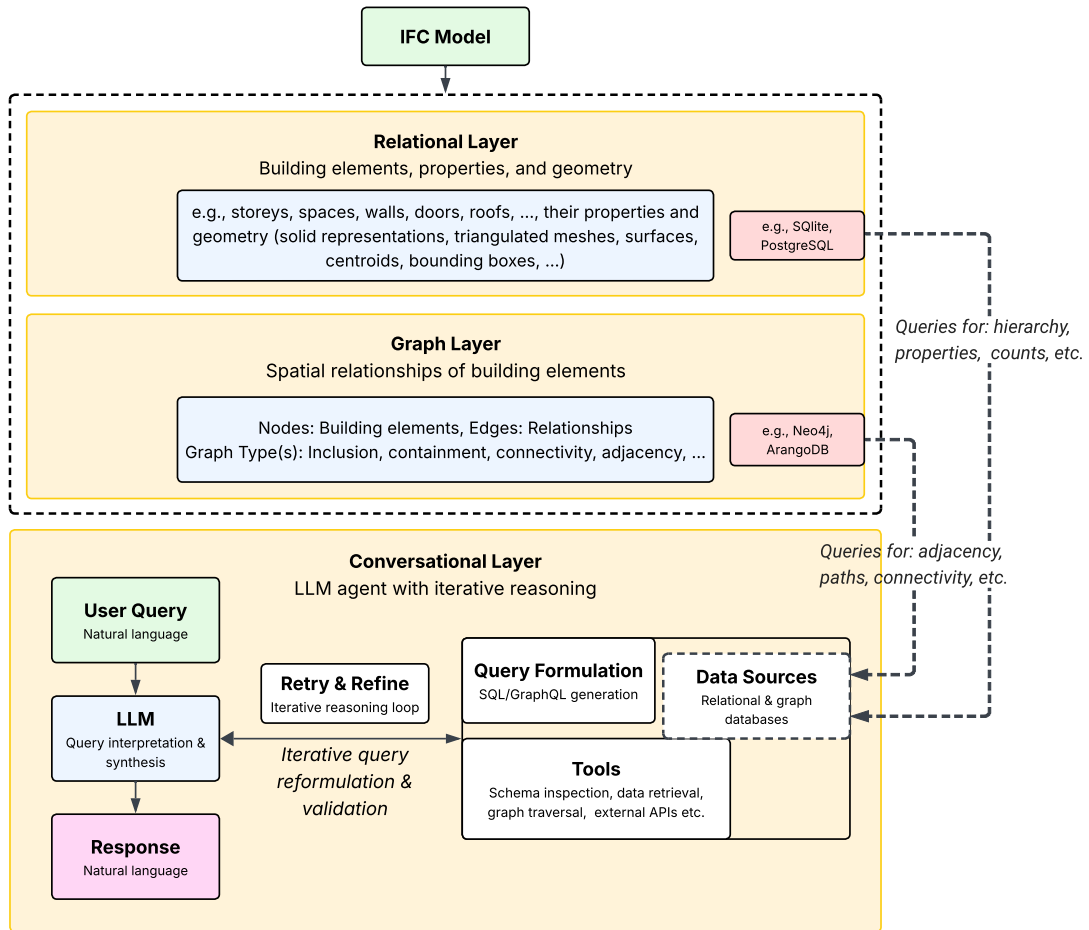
IFC Model

Relational Layer
Building elements, properties, and geometry

e.g., storeys, spaces, walls, doors, roofs, ..., their properties and geometry (solid representations, triangulated meshes, surfaces, centroids, bounding boxes, ...)

e.g., SQlite, PostgreSQL

Queries for: hierarchy, properties, counts, etc.

Graph Layer
Spatial relationships of building elements

Nodes: Building elements, Edges: Relationships
Graph Type(s): Inclusion, containment, connectivity, adjacency, ...

e.g., Neo4j, ArangoDB

Conversational Layer
LLM agent with iterative reasoning

Queries for: adjacency, paths, connectivity, etc.

User Query
Natural language

LLM
Query interpretation & synthesis

Response
Natural language

Retry & Refine
Iterative reasoning loop

Iterative query reformulation & validation

Query Formulation
SQL/GraphQL generation

Data Sources
Relational & graph databases

Tools
Schema inspection, data retrieval, graph traversal, external APIs etc.